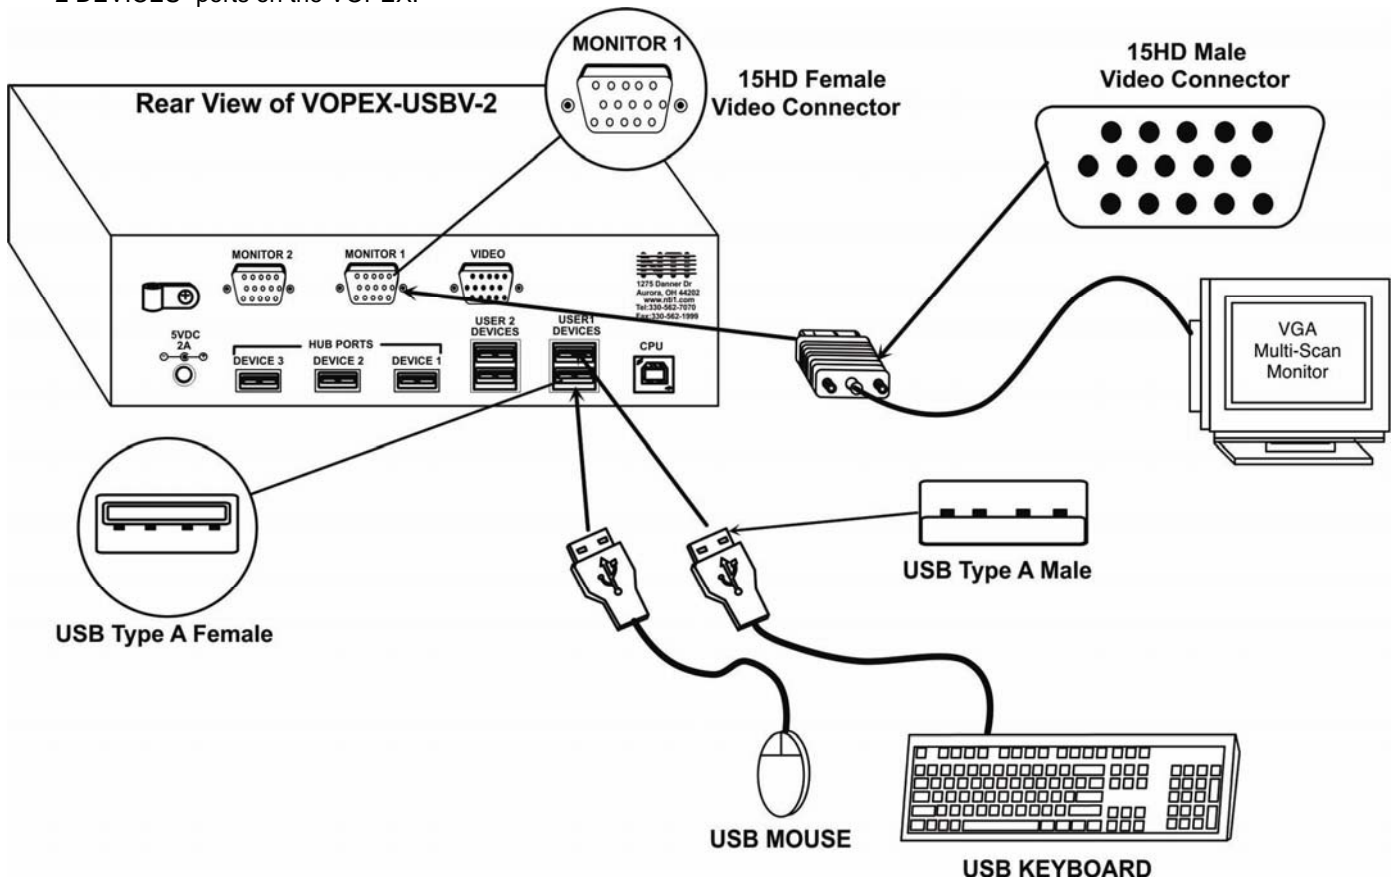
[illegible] DEVICES" ports on the VOPEX.

MONITOR 1

15HD Female Video Connector

Rear View of VOPEX-USBV-2

15HD Male Video Connector

MONITOR 2

MONITOR 1

VIDEO

NTI
1275 Danner Dr
Aurora, OH 44202
www.nti1.com
Tel:330-562-7070
Fax:330-562-1999

5VDC 2A

HUB PORTS

DEVICE 3

DEVICE 2

DEVICE 1

USER 2 DEVICES

USER1 DEVICES

CPU

VGA Multi-Scan Monitor

USB Type A Male

USB Type A Female

USB MOUSE

USB KEYBOARD